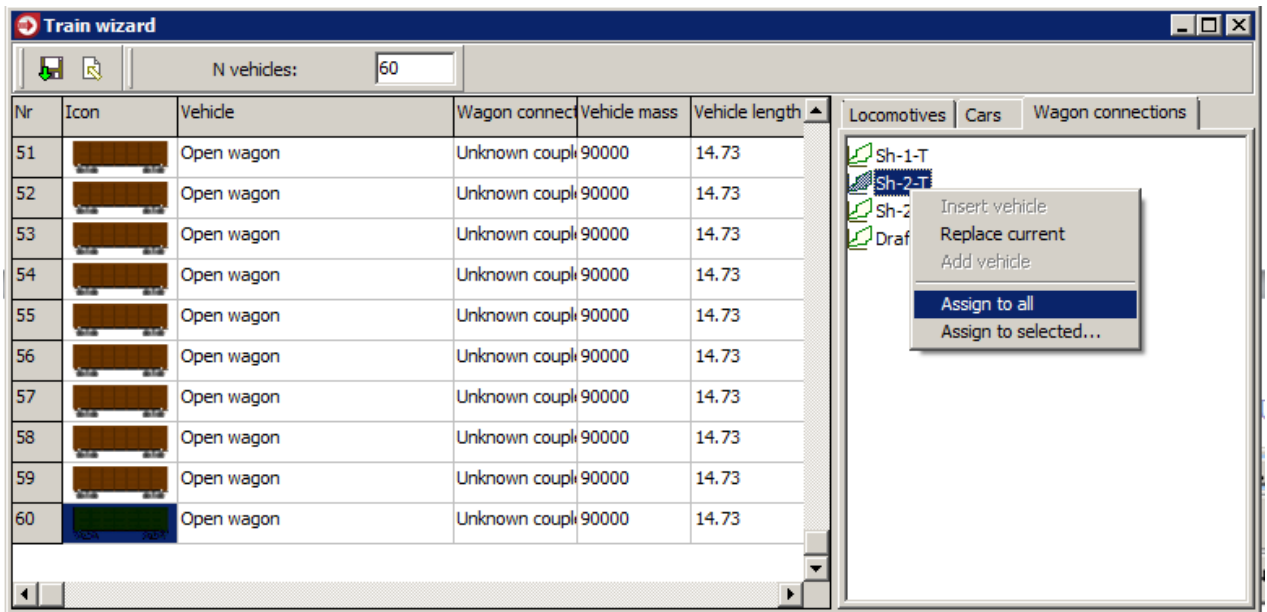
Train wizard

N vehicles: 60

| Nr | Icon | Vehicle | Wagon connect | Vehicle mass | Vehicle length |
|---|---|---|---|---|---|
| 51 | | Open wagon | Unknown coupl | 90000 | 14.73 |
| 52 | | Open wagon | Unknown coupl | 90000 | 14.73 |
| 53 | | Open wagon | Unknown coupl | 90000 | 14.73 |
| 54 | | Open wagon | Unknown coupl | 90000 | 14.73 |
| 55 | | Open wagon | Unknown coupl | 90000 | 14.73 |
| 56 | | Open wagon | Unknown coupl | 90000 | 14.73 |
| 57 | | Open wagon | Unknown coupl | 90000 | 14.73 |
| 58 | | Open wagon | Unknown coupl | 90000 | 14.73 |
| 59 | | Open wagon | Unknown coupl | 90000 | 14.73 |
| 60 | | Open wagon | Unknown coupl | 90000 | 14.73 |

Locomotives | Cars | Wagon connections

Sh-1-T
Sh-2-T
Sh-2
Draf

Insert vehicle
Replace current
Add vehicle
Assign to all
Assign to selected...